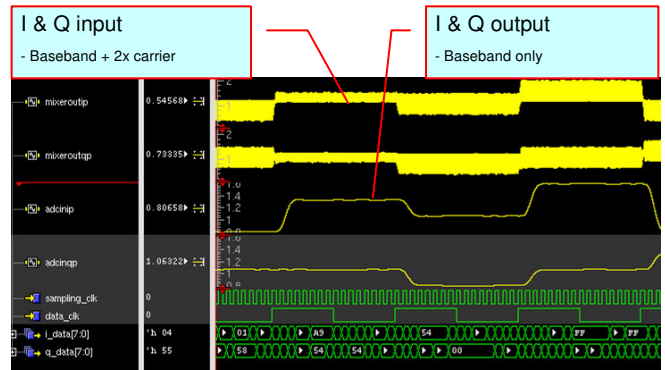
I & Q input

- Baseband + 2x carrier

I & Q output

- Baseband only

mixeroutip 0.54568

mixeroutqp 0.73335

adcinip 0.80658

1.4
1.2

adcinqp 1.06322

1.4
1.2

sampling_clk 0

data_clk 0

i_data[7:0] 'h 04

01 A9 54 FF FF

q_data[7:0] 'h 55

58 54 54 00